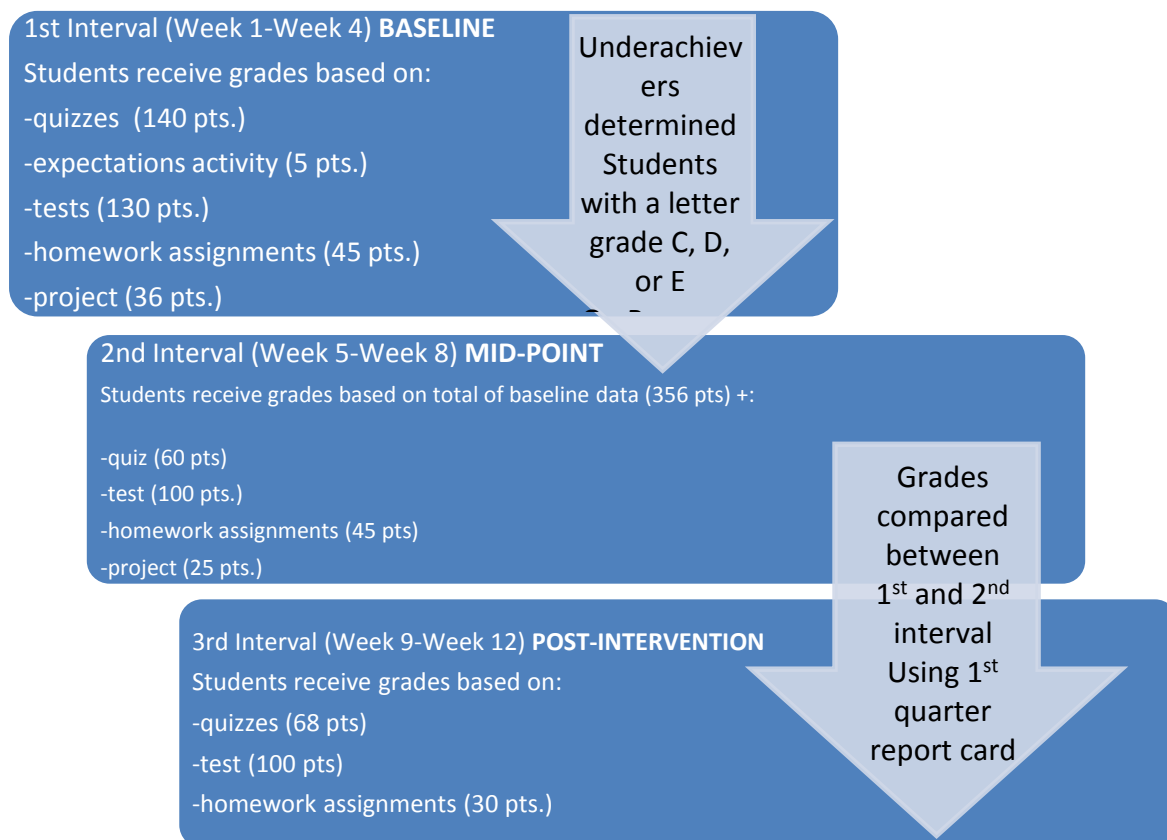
1st Interval (Week 1-Week 4) **BASELINE**

Students receive grades based on:

-quizzes (140 pts.)

-expectations activity (5 pts.)

-tests (130 pts.)

-homework assignments (45 pts.)

-project (36 pts.)

Underachievers determined Students with a letter grade C, D, or E

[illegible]

2nd Interval (Week 5-Week 8) **MID-POINT**

Students receive grades based on total of baseline data (356 pts) +:

-quiz (60 pts)

-test (100 pts.)

-homework assignments (45 pts)

-project (25 pts.)

Grades compared between 1$^{st}$ and 2$^{nd}$ interval Using 1$^{st}$ quarter report card

3rd Interval (Week 9-Week 12) **POST-INTERVENTION**

Students receive grades based on:

-quizzes (68 pts)

-test (100 pts)

-homework assignments (30 pts.)